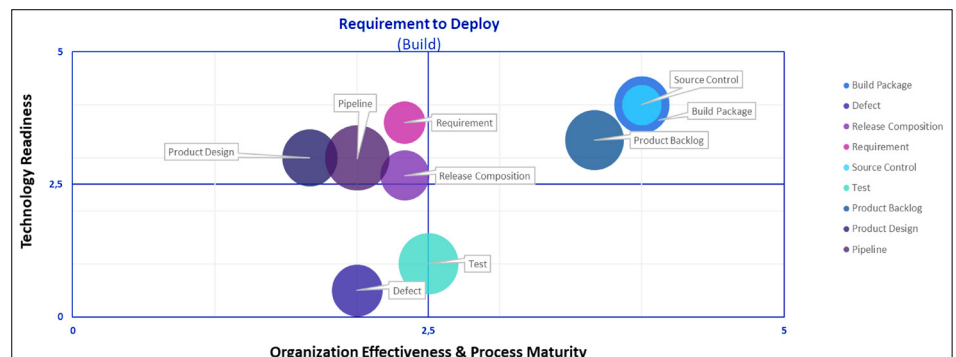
Requirement to Deploy
(Build)

Technology Readiness

5

2,5

0

0

2,5

5

Organization Effectiveness & Process Maturity

Source Control
Build Package
Product Backlog
Pipeline
Requirement
Product Design
Release Composition
Test
Defect

Build Package
Defect
Release Composition
Requirement
Source Control
Test
Product Backlog
Product Design
Pipeline